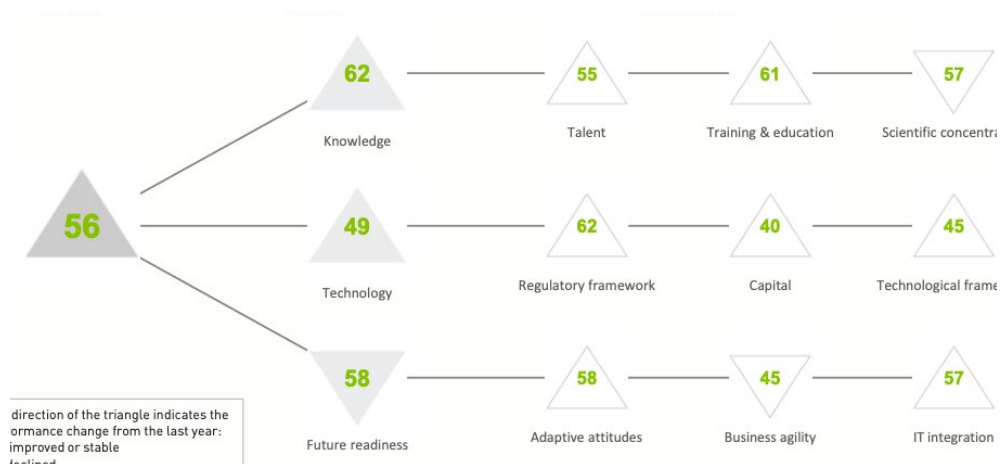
56

62
Knowledge

55
Talent

61
Training & education

57
Scientific concentra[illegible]

49
Technology

62
Regulatory framework

40
Capital

45
Technological frame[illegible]

58
Future readiness

58
Adaptive attitudes

45
Business agility

57
IT integration

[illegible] direction of the triangle indicates the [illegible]ormance change from the last year: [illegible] improved or stable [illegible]declined